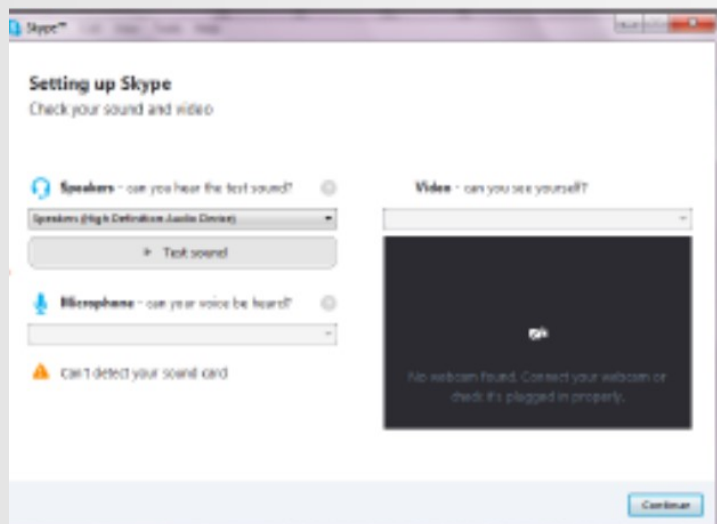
Skype™ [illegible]

Setting up Skype

Check your sound and video

Speakers - can you hear the test sound?

Speakers (High Definition Audio Device)

Test sound

Microphone - can your voice be heard?

Can't detect your sound card

Video - can you see yourself?

No webcam found. Connect your webcam or check it's plugged in properly.

Continue